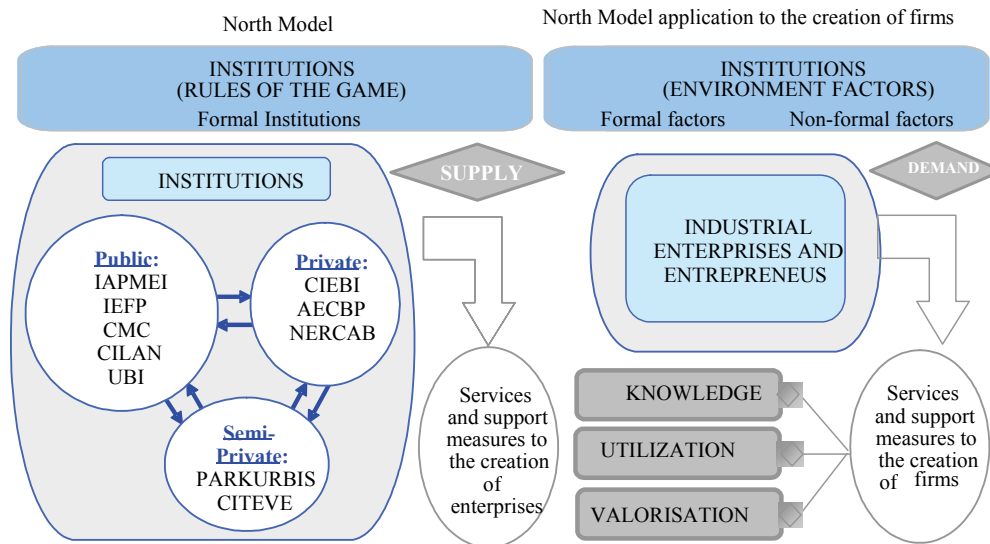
North Model

North Model application to the creation of firms

INSTITUTIONS
(RULES OF THE GAME)
Formal Institutions

INSTITUTIONS
(ENVIRONMENT FACTORS)
Formal factors Non-formal factors

INSTITUTIONS

SUPPLY

DEMAND

Public:
IAPMEI
IEFP
CMC
CILAN
UBI

Private:
CIEBI
AECBP
NERCAB

Semi-Private:
PARKURBIS
CITEVE

Services and support measures to the creation of enterprises

INDUSTRIAL ENTERPRISES AND ENTREPRENEUS

KNOWLEDGE

UTILIZATION

VALORISATION

Services and support measures to the creation of firms